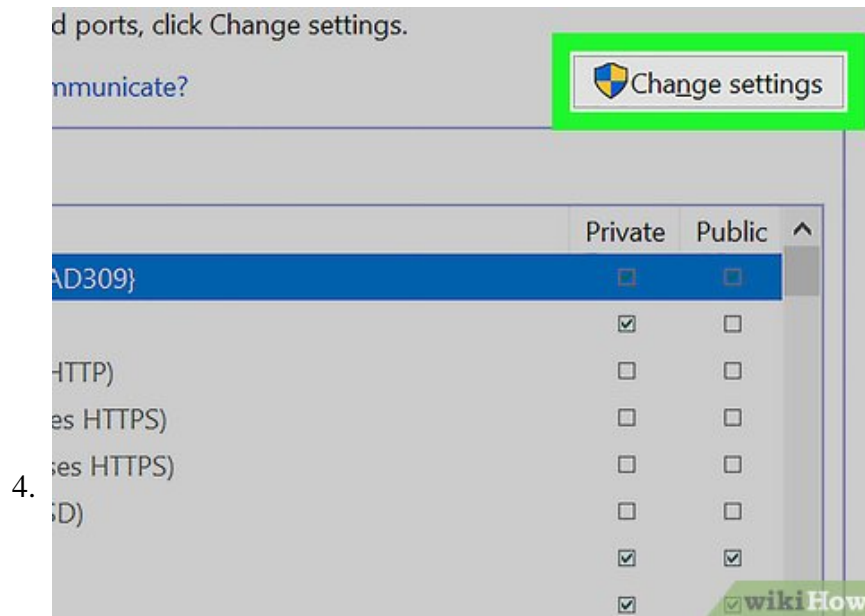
4.

d ports, click Change settings.

nmunicate?

Change settings

| | Private | Public |
|---|---|---|
| AD309} | ☐ | ☐ |
| | ☑ | ☐ |
| HTTP) | ☐ | ☐ |
| es HTTPS) | ☐ | ☐ |
| ses HTTPS) | ☐ | ☐ |
| SD) | ☐ | ☐ |
| | ☑ | ☑ |
| | ☑ | ☑ |

wikiHow